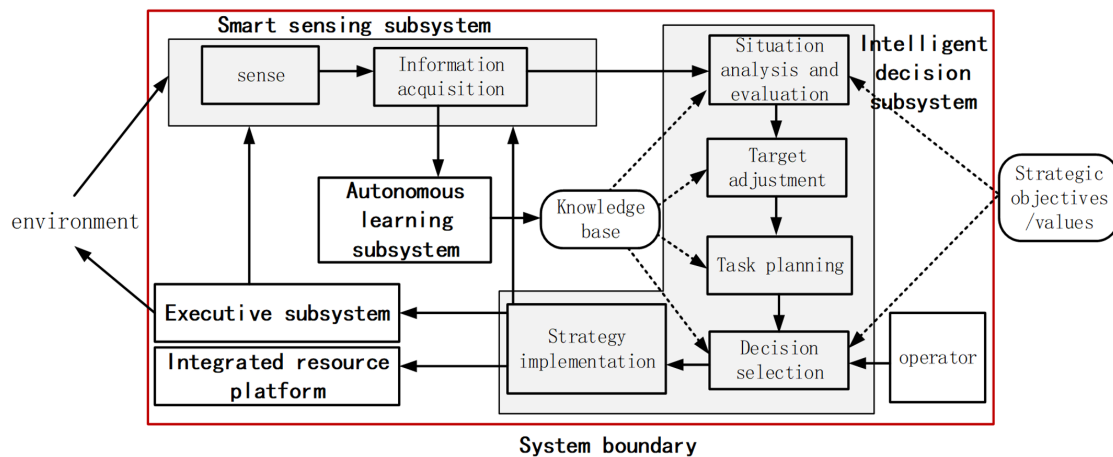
Smart sensing subsystem

sense

Information acquisition

Situation analysis and evaluation

Intelligent decision subsystem

Target adjustment

Autonomous learning subsystem

Knowledge base

Strategic objectives /values

environment

Task planning

Executive subsystem

Strategy implementation

Decision selection

operator

Integrated resource platform

System boundary